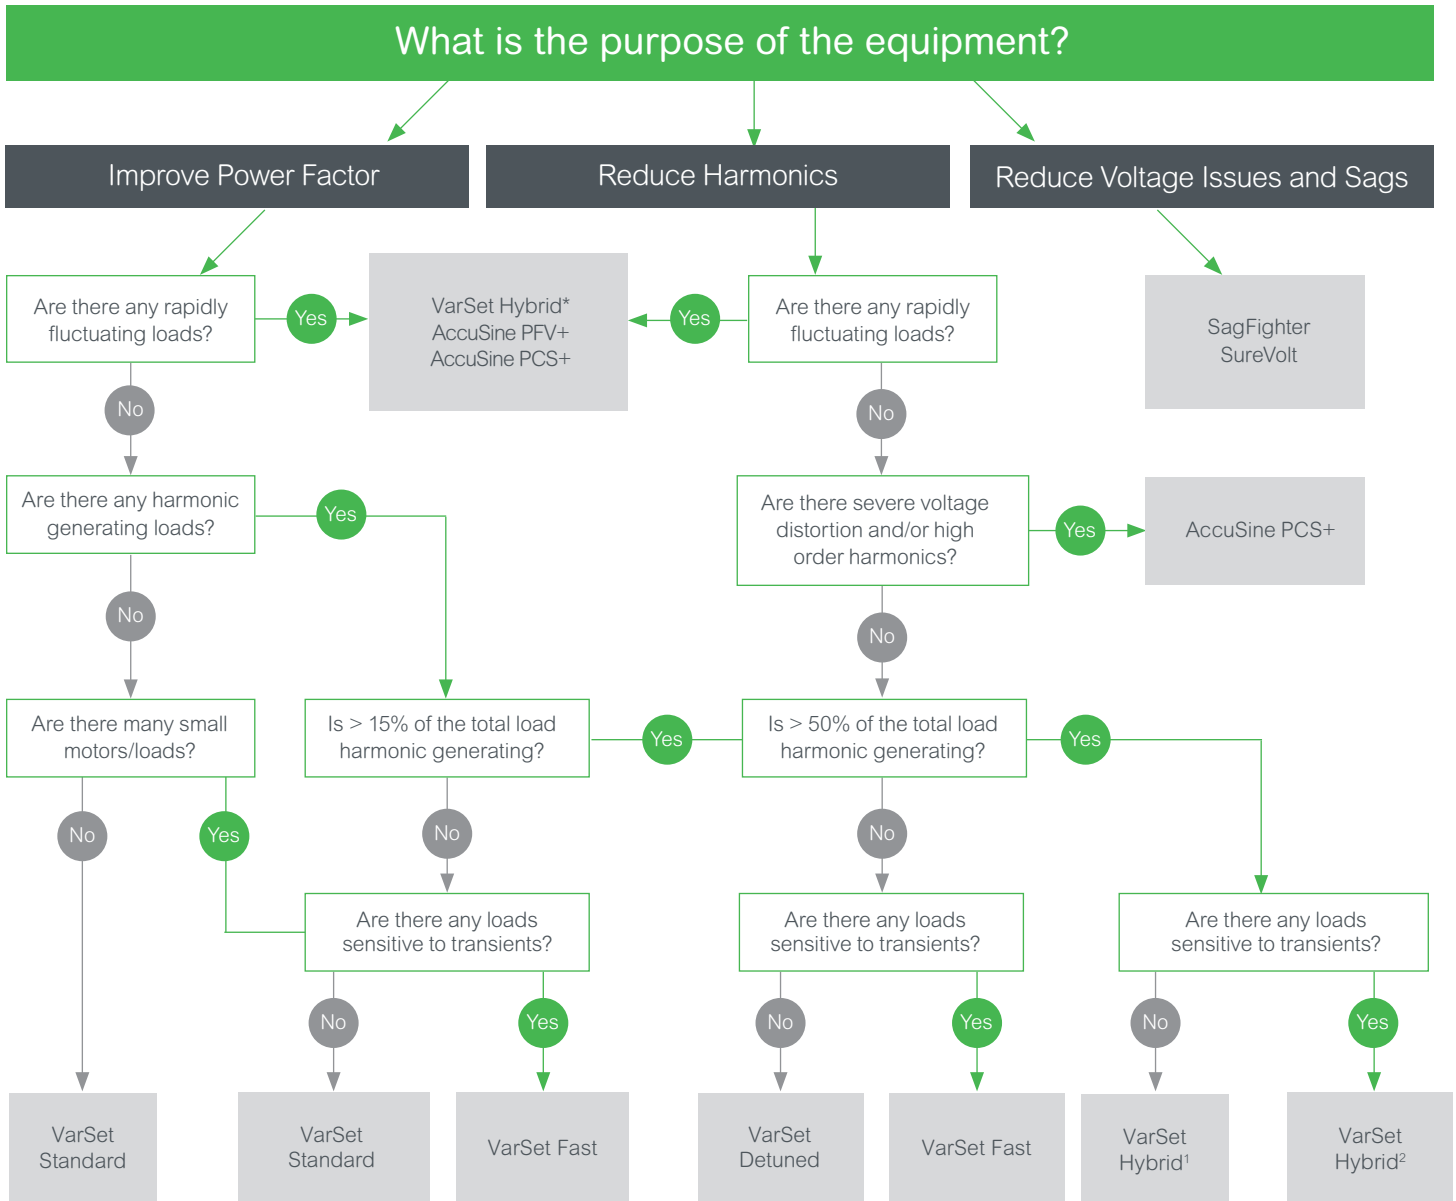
What is the purpose of the equipment?

Improve Power Factor

Reduce Harmonics

Reduce Voltage Issues and Sags

Are there any rapidly fluctuating loads?

Yes

VarSet Hybrid*
AccuSine PFV+
AccuSine PCS+

Yes

Are there any rapidly fluctuating loads?

SagFighter
SureVolt

No

No

Are there any harmonic generating loads?

Yes

Are there severe voltage distortion and/or high order harmonics?

Yes

AccuSine PCS+

No

No

Are there many small motors/loads?

Is > 15% of the total load harmonic generating?

Yes

Is > 50% of the total load harmonic generating?

Yes

No

Yes

No

No

Are there any loads sensitive to transients?

Are there any loads sensitive to transients?

Are there any loads sensitive to transients?

No

Yes

No

Yes

No

Yes

VarSet Standard

VarSet Standard

VarSet Fast

VarSet Detuned

VarSet Fast

VarSet Hybrid$^1$

VarSet Hybrid$^2$